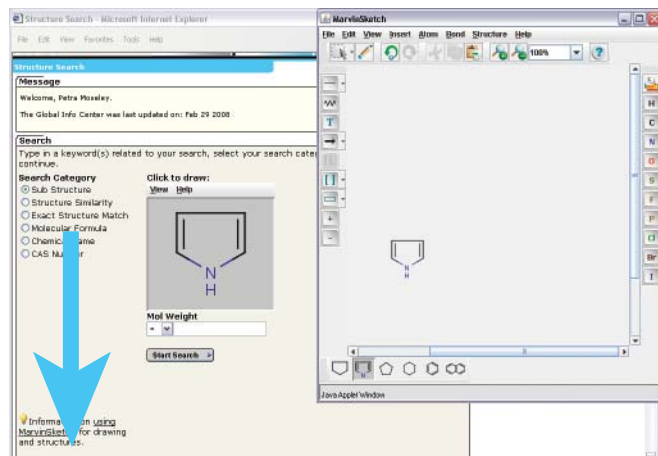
Structure Search - Microsoft Internet Explorer

File Edit View Favorites Tools Help

Structure Search

Message

Welcome, Petra Moseley.

The Global Info Center was last updated on: Feb 29 2008

Search

Type in a keyword(s) related to your search, select your search cate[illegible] continue.

Search Category
Sub Structure
Structure Similarity
Exact Structure Match
Molecular Formula
Chemic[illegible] name
CAS Nu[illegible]

Click to draw:
View Help

N
H

Mol Weight
=

Start Search

Informa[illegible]n using MarvinSket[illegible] for drawing and structures.

MarvinSketch

File Edit View Insert Atoms Bond Structure Help

100%

H
C
N
O
S
F
P
Cl
Br
I

N

Java Applet Window